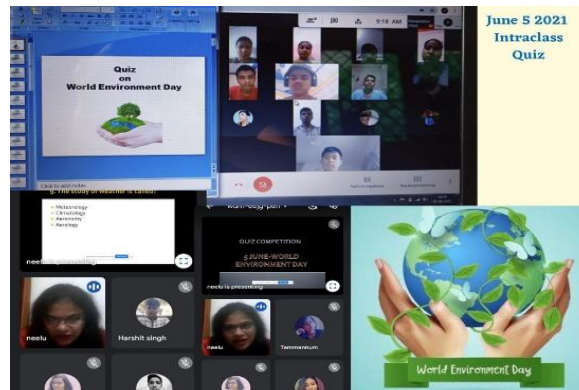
June 5 2021
Intraclass
Quiz

Quiz
on
World Environment Day

Click to add notes

9:18 AM

5. The study of weather is called:

Meteorology
Climatology
Astronomy
Aerology

neelu is presenting

QUIZ COMPETITION
5 JUNE-WORLD ENVIRONMENT DAY

neelu is presenting

neelu

Harshit singh

neelu

Tammannum

World Environment Day